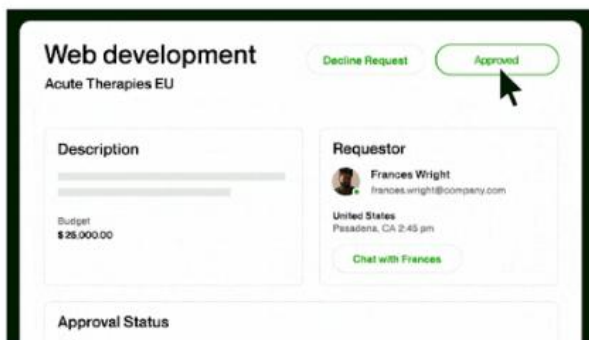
Web development
Acute Therapies EU

Decline Request

Approved

Description

Budget
$ 25,000.00

Requestor

Frances Wright
frances.wright@company.com

United States
Pasadena, CA 2:45 pm

Chat with Frances

Approval Status